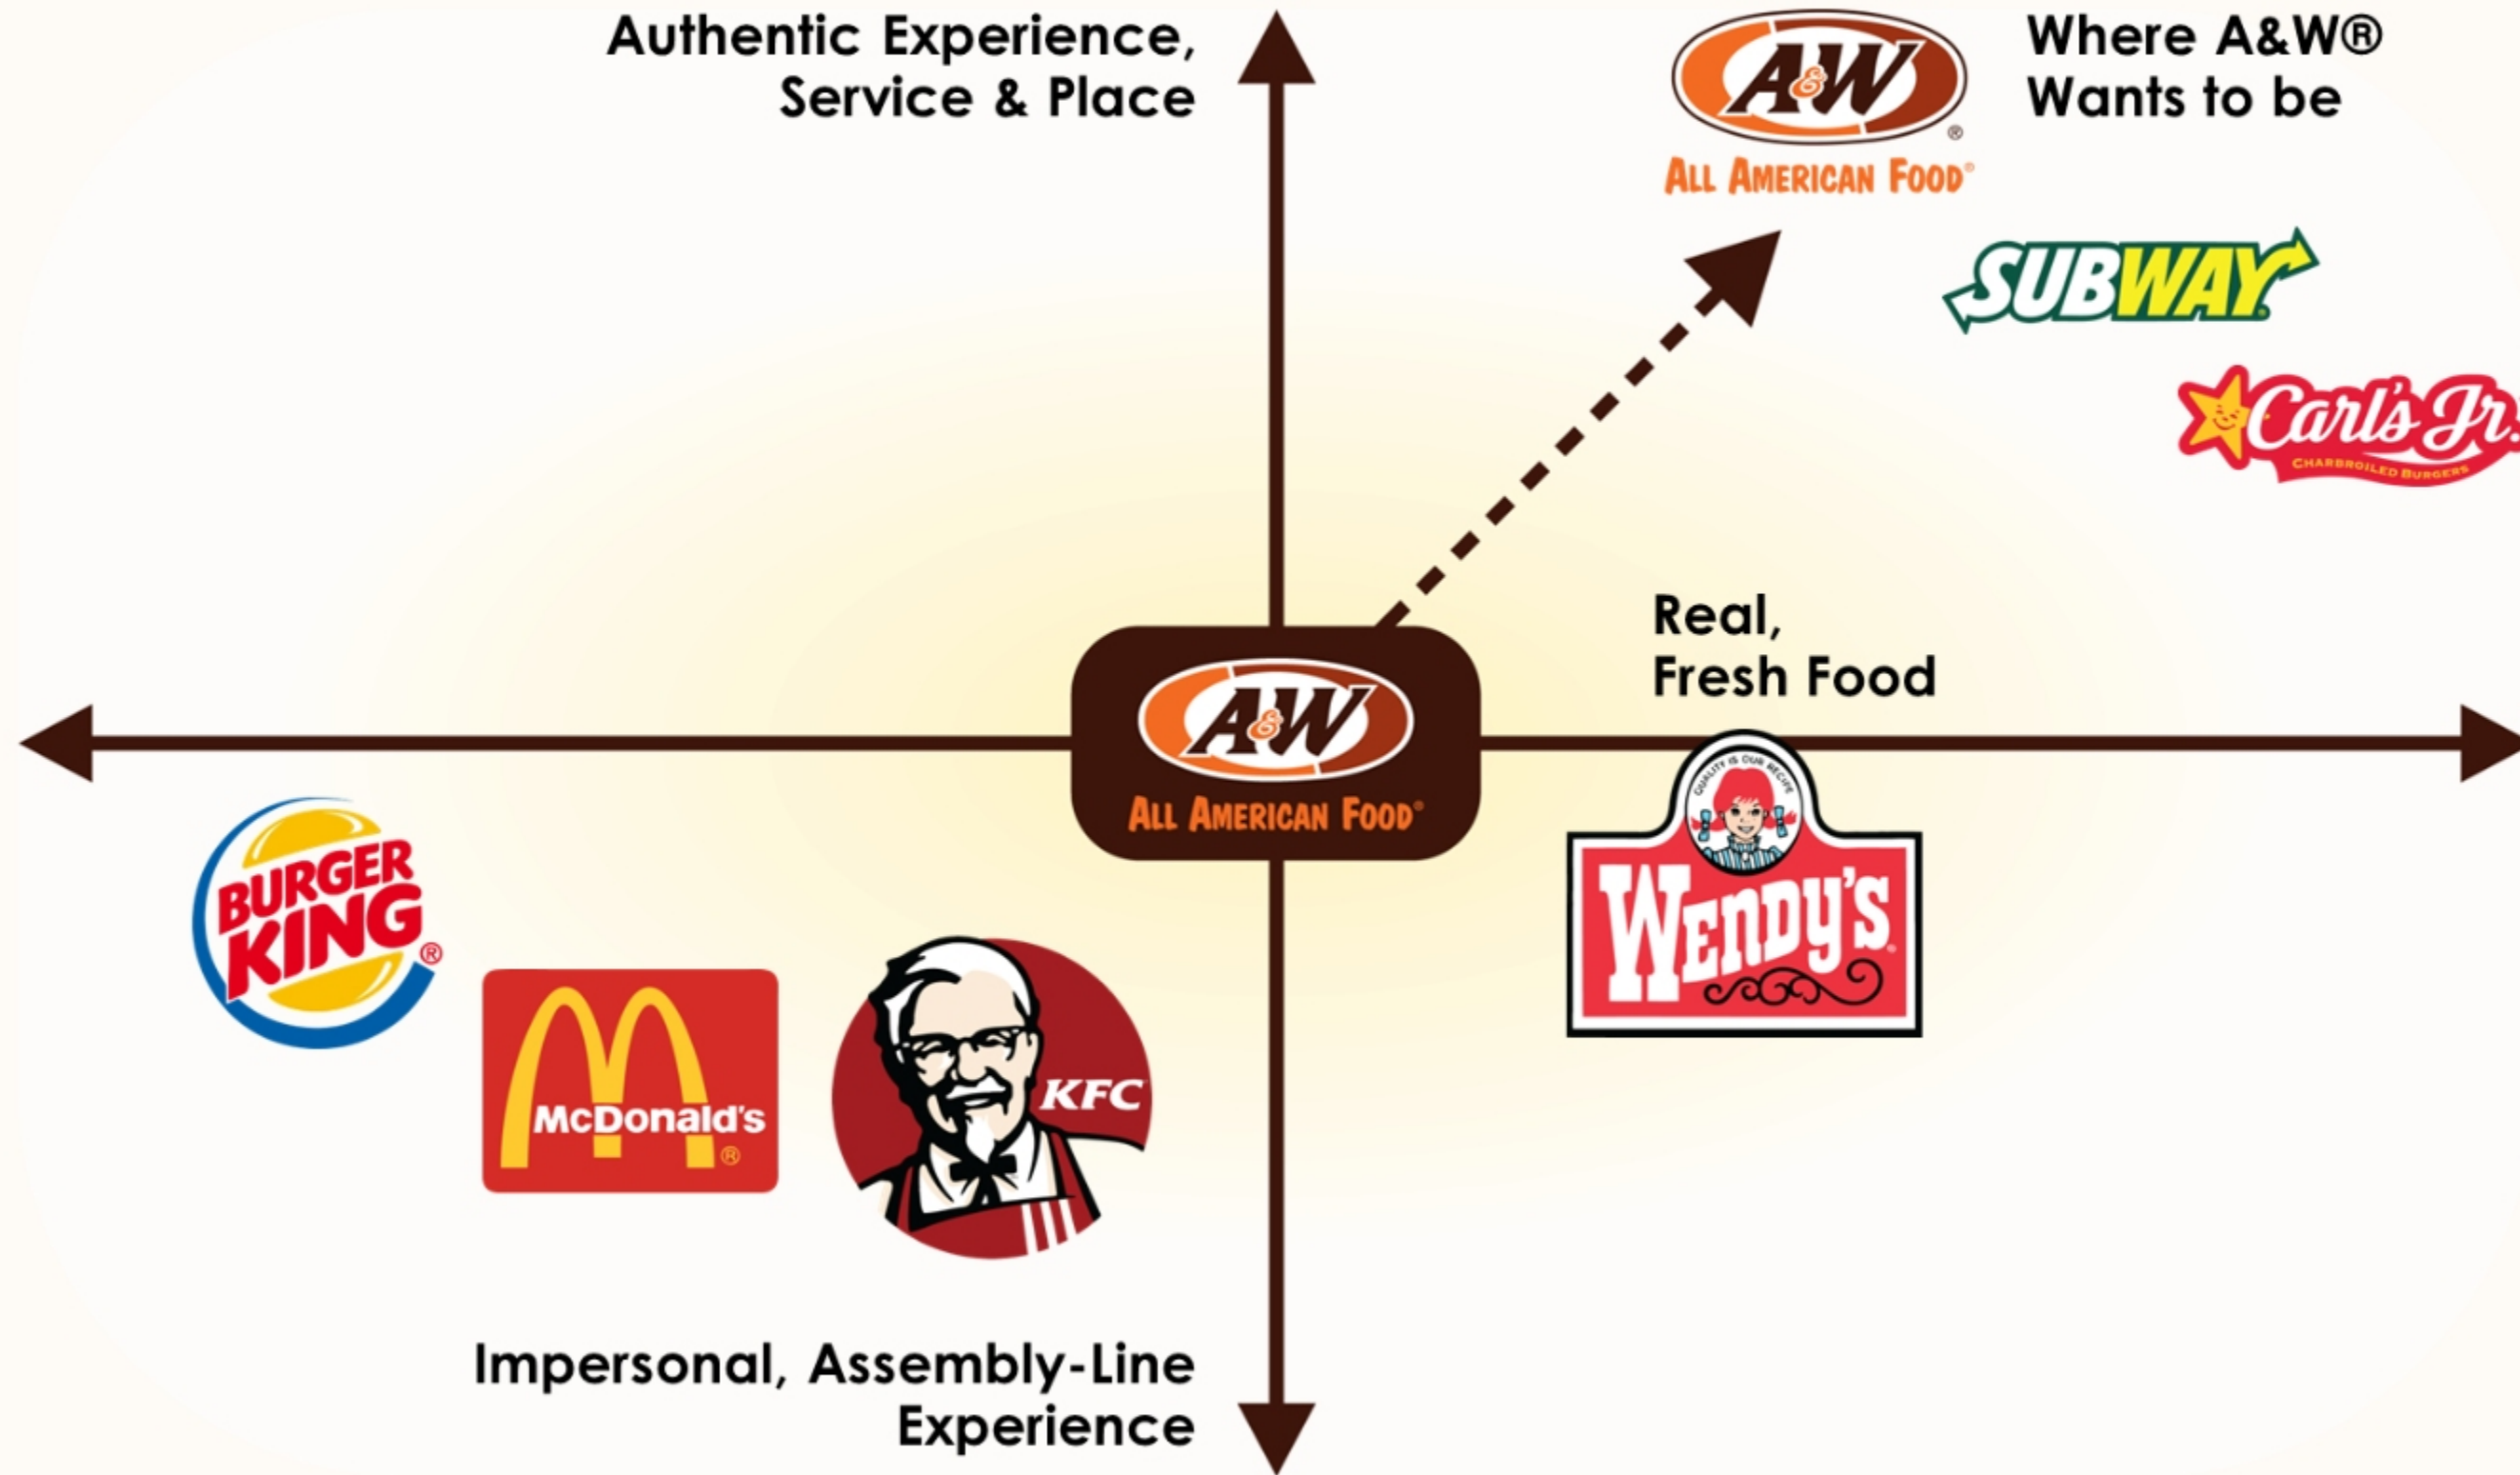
Authentic Experience, Service & Place

A&W® ALL AMERICAN FOOD®

Where A&W® Wants to be

SUBWAY®

Carl's Jr.
CHARBROILED BURGERS

Real, Fresh Food

A&W
ALL AMERICAN FOOD®

BURGER KING®

McDonald's®

KFC

QUALITY IS OUR RECIPE
Wendy's®

Impersonal, Assembly-Line Experience